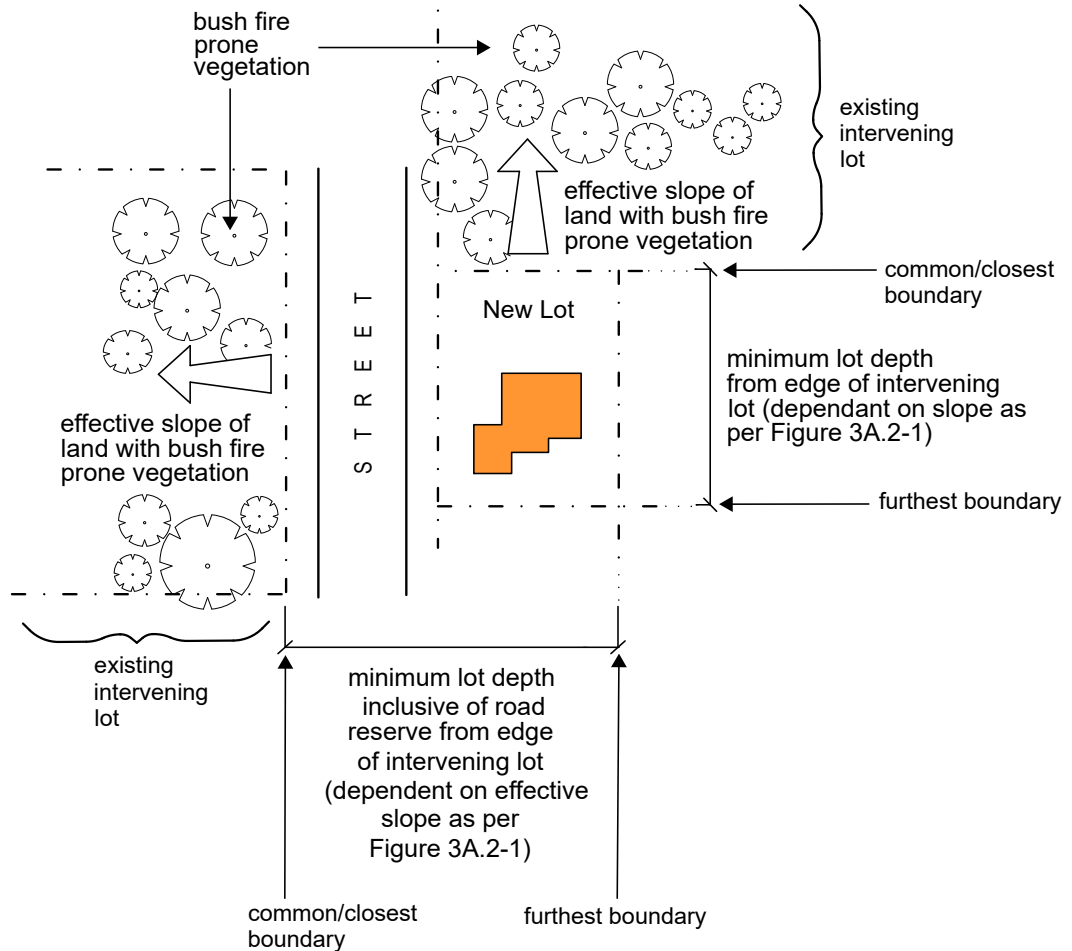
bush fire prone vegetation

existing intervening lot

effective slope of land with bush fire prone vegetation

common/closest boundary

New Lot

S T R E E T

minimum lot depth from edge of intervening lot (dependant on slope as per Figure 3A.2-1)

effective slope of land with bush fire prone vegetation

furthest boundary

existing intervening lot

minimum lot depth inclusive of road reserve from edge of intervening lot (dependent on effective slope as per Figure 3A.2-1)

common/closest boundary

furthest boundary